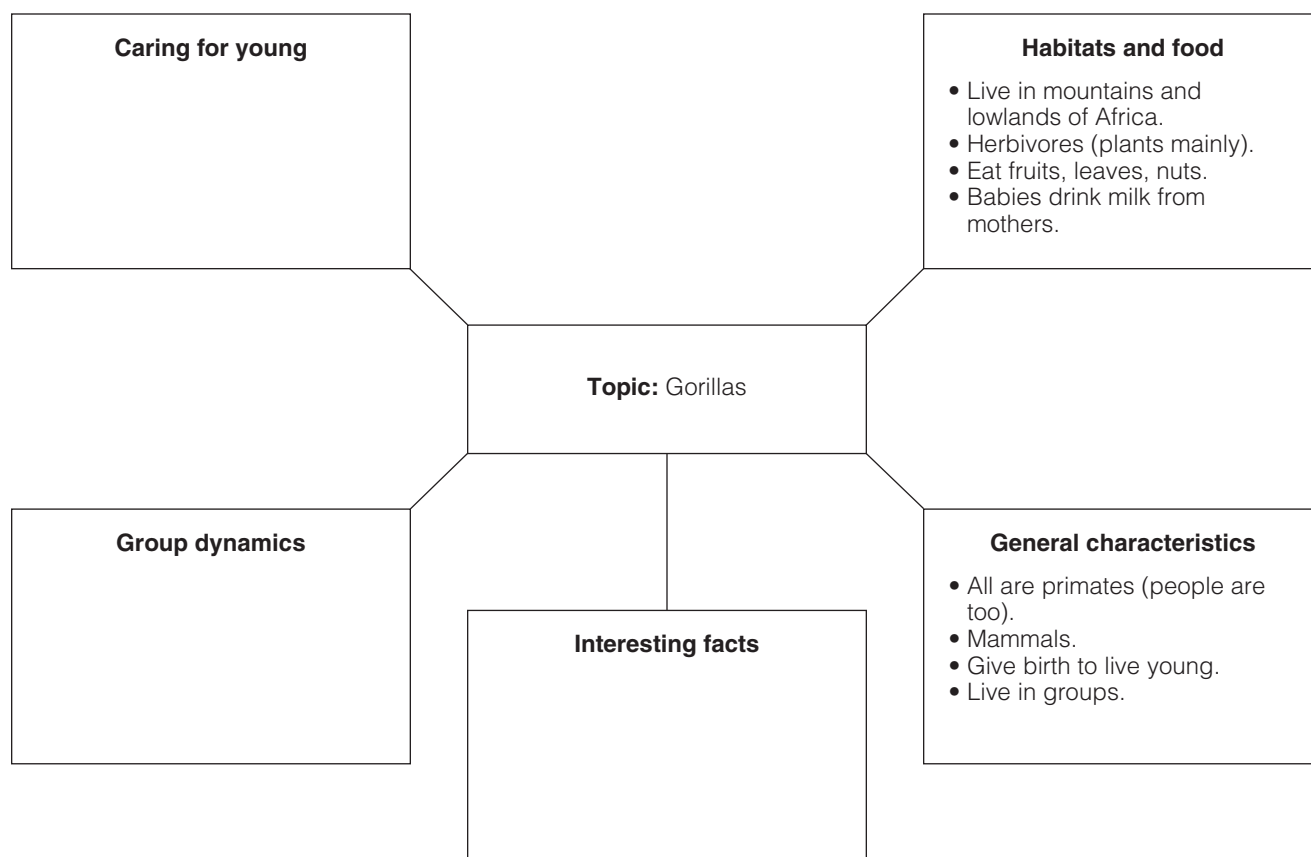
Caring for young

Habitats and food

- Live in mountains and lowlands of Africa.
- Herbivores (plants mainly).
- Eat fruits, leaves, nuts.
- Babies drink milk from mothers.

**Topic:** Gorillas

Group dynamics

Interesting facts

General characteristics

- All are primates (people are too).
- Mammals.
- Give birth to live young.
- Live in groups.